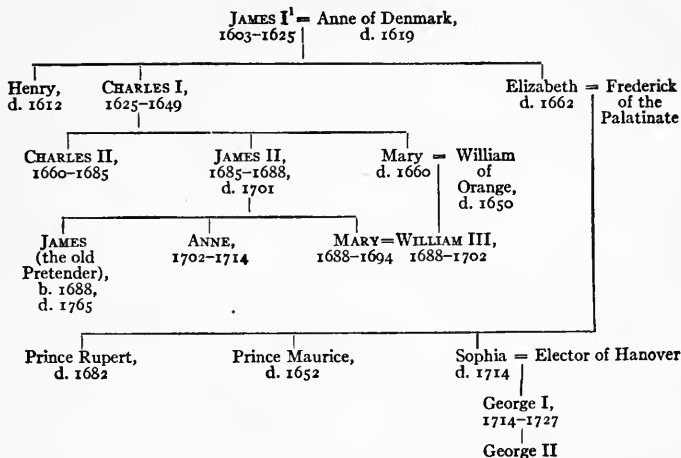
JAMES I$^1$ = Anne of Denmark,
1603–1625 d. 1619

Henry, d. 1612

CHARLES I, 1625–1649

Elizabeth d. 1662 = Frederick of the Palatinate

CHARLES II, 1660–1685

JAMES II, 1685–1688, d. 1701

Mary d. 1660 = William of Orange, d. 1650

JAMES (the old Pretender), b. 1688, d. 1765

ANNE, 1702–1714

MARY = WILLIAM III, 1688–1694 1688–1702

Prince Rupert, d. 1682

Prince Maurice, d. 1652

Sophia d. 1714 = Elector of Hanover

George I, 1714–1727

George II